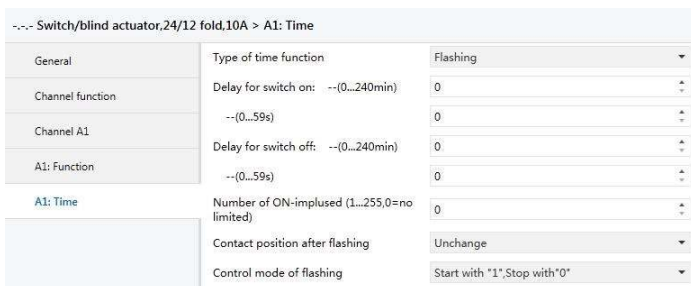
-.-.- Switch/blind actuator,24/12 fold,10A > A1: Time

General

Channel function

Channel A1

A1: Function

A1: Time

| | |
|---|---|
| Type of time function | Flashing |
| Delay for switch on: --(0...240min) | 0 |
| --(0...59s) | 0 |
| Delay for switch off: --(0...240min) | 0 |
| --(0...59s) | 0 |
| Number of ON-implused (1...255,0=no limited) | 0 |
| Contact position after flashing | Unchange |
| Control mode of flashing | Start with "1",Stop with"0" |